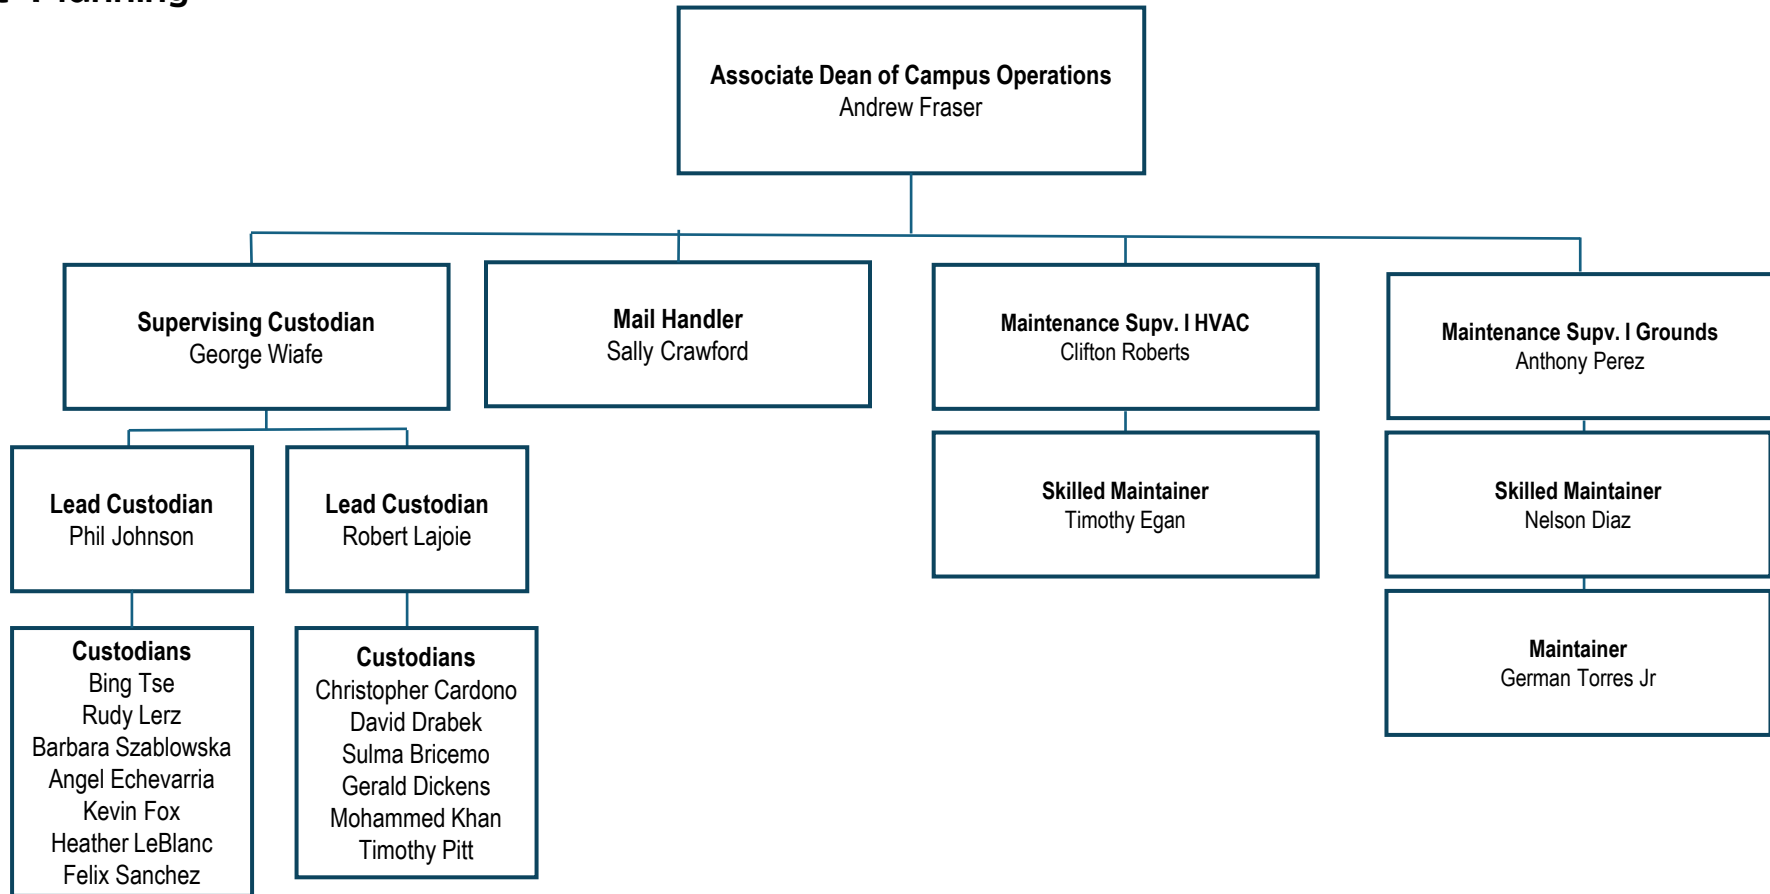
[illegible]

Associate Dean of Campus Operations
Andrew Fraser

Supervising Custodian
George Wiafe

Mail Handler
Sally Crawford

Maintenance Supv. I HVAC
Clifton Roberts

Maintenance Supv. I Grounds
Anthony Perez

Lead Custodian
Phil Johnson

Lead Custodian
Robert Lajoie

Skilled Maintainer
Timothy Egan

Skilled Maintainer
Nelson Diaz

Custodians
Bing Tse
Rudy Lerz
Barbara Szablowska
Angel Echevarria
Kevin Fox
Heather LeBlanc
Felix Sanchez

Custodians
Christopher Cardono
David Drabek
Sulma Bricemo
Gerald Dickens
Mohammed Khan
Timothy Pitt

Maintainer
German Torres Jr